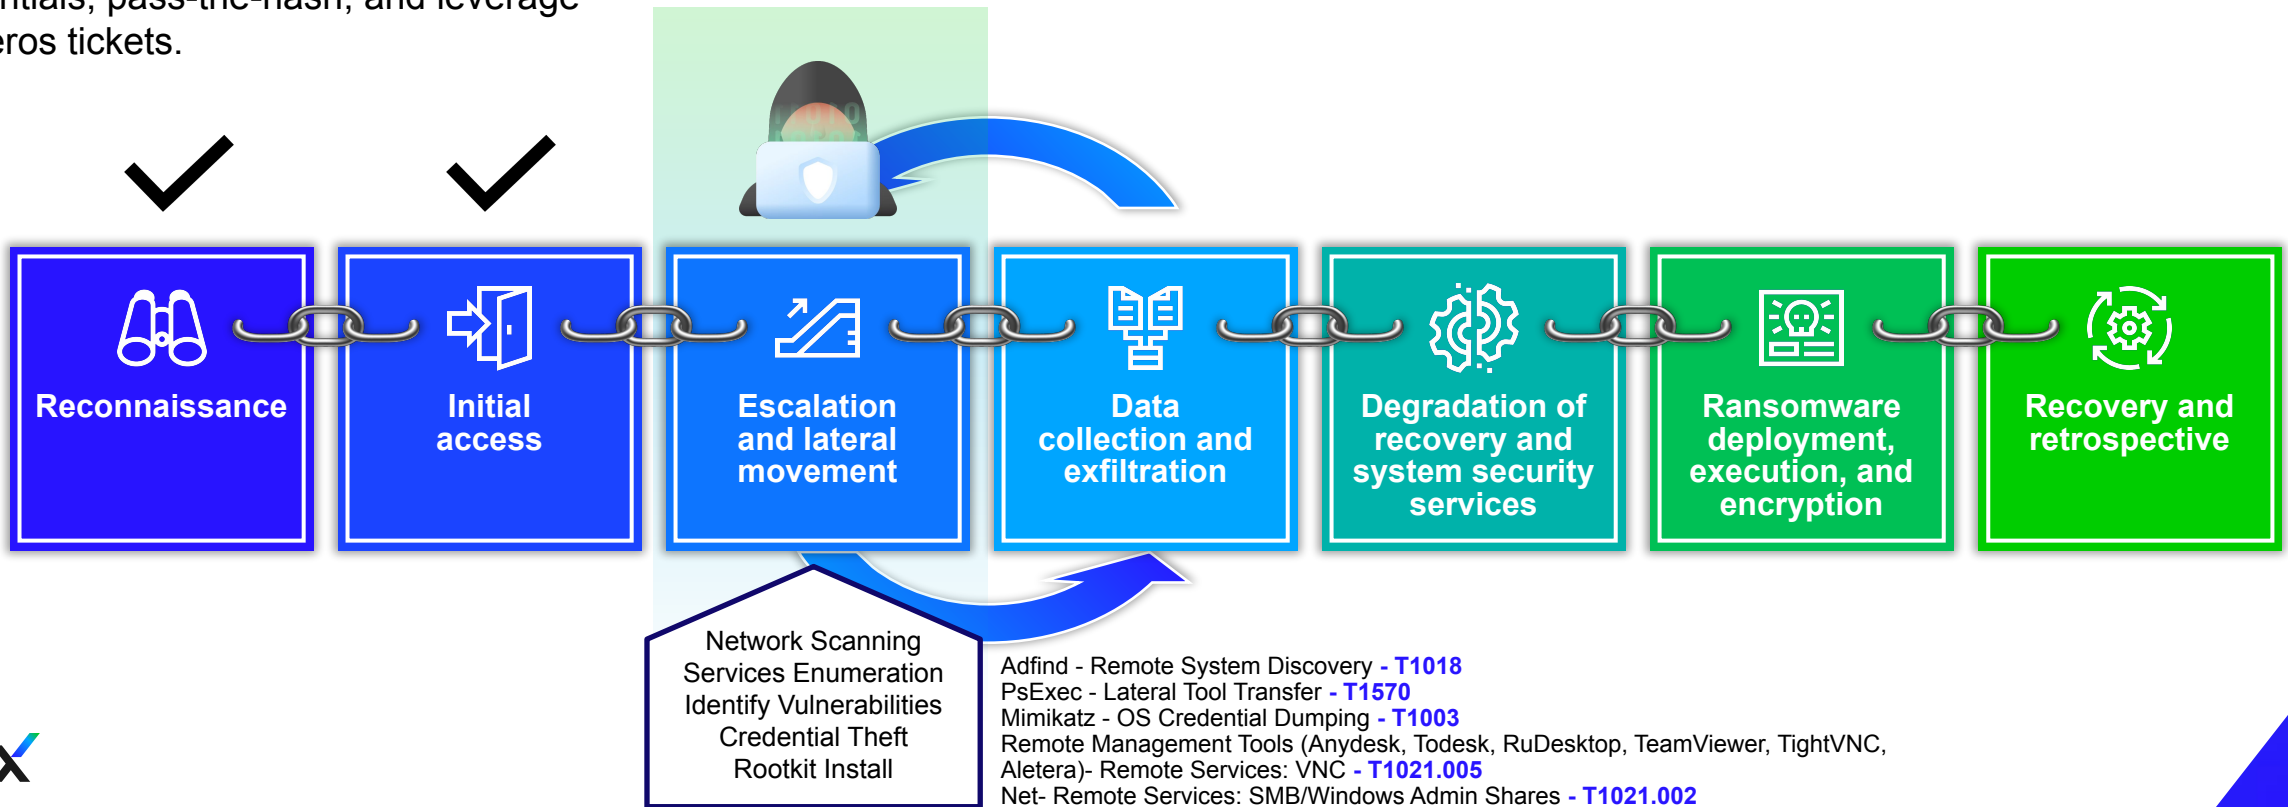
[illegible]ntials, pass-the-hash, and leverage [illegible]eros tickets.

Reconnaissance

Initial access

Escalation and lateral movement

Data collection and exfiltration

Degradation of recovery and system security services

Ransomware deployment, execution, and encryption

Recovery and retrospective

Network Scanning
Services Enumeration
Identify Vulnerabilities
Credential Theft
Rootkit Install

Adfind - Remote System Discovery - T1018
PsExec - Lateral Tool Transfer - T1570
Mimikatz - OS Credential Dumping - T1003
Remote Management Tools (Anydesk, Todesk, RuDesktop, TeamViewer, TightVNC, Aletera)- Remote Services: VNC - T1021.005
Net- Remote Services: SMB/Windows Admin Shares - T1021.002